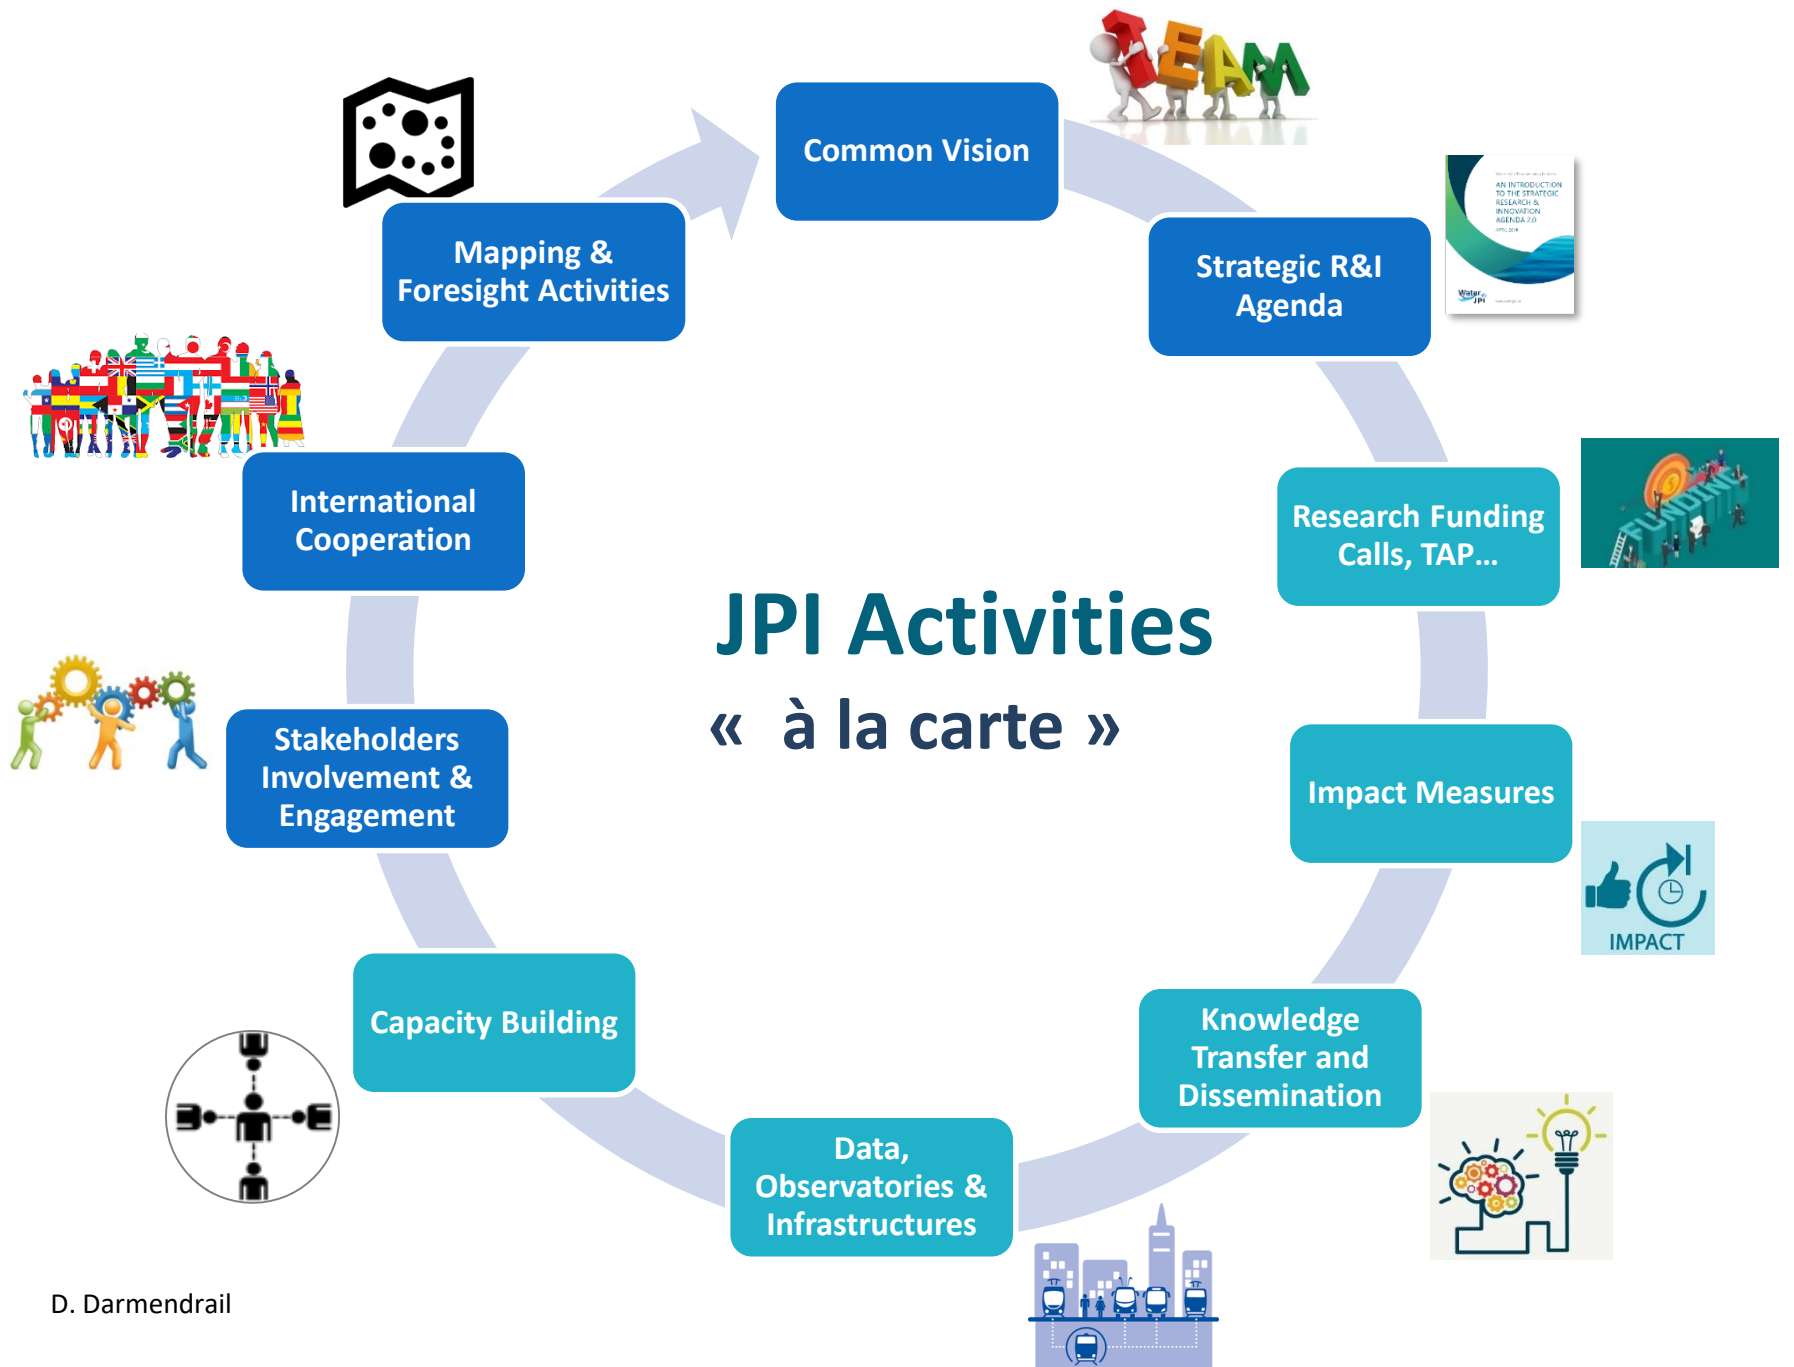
TEAM

Common Vision

Strategic R&I Agenda

AN INTRODUCTION TO THE STRATEGIC RESEARCH & INNOVATION AGENDA 2.0

Water JPI

Research Funding Calls, TAP…

FUNDING

Impact Measures

IMPACT

Knowledge Transfer and Dissemination

Data, Observatories & Infrastructures

Capacity Building

Stakeholders Involvement & Engagement

International Cooperation

Mapping & Foresight Activities

JPI Activities

« à la carte »

D. Darmendrail